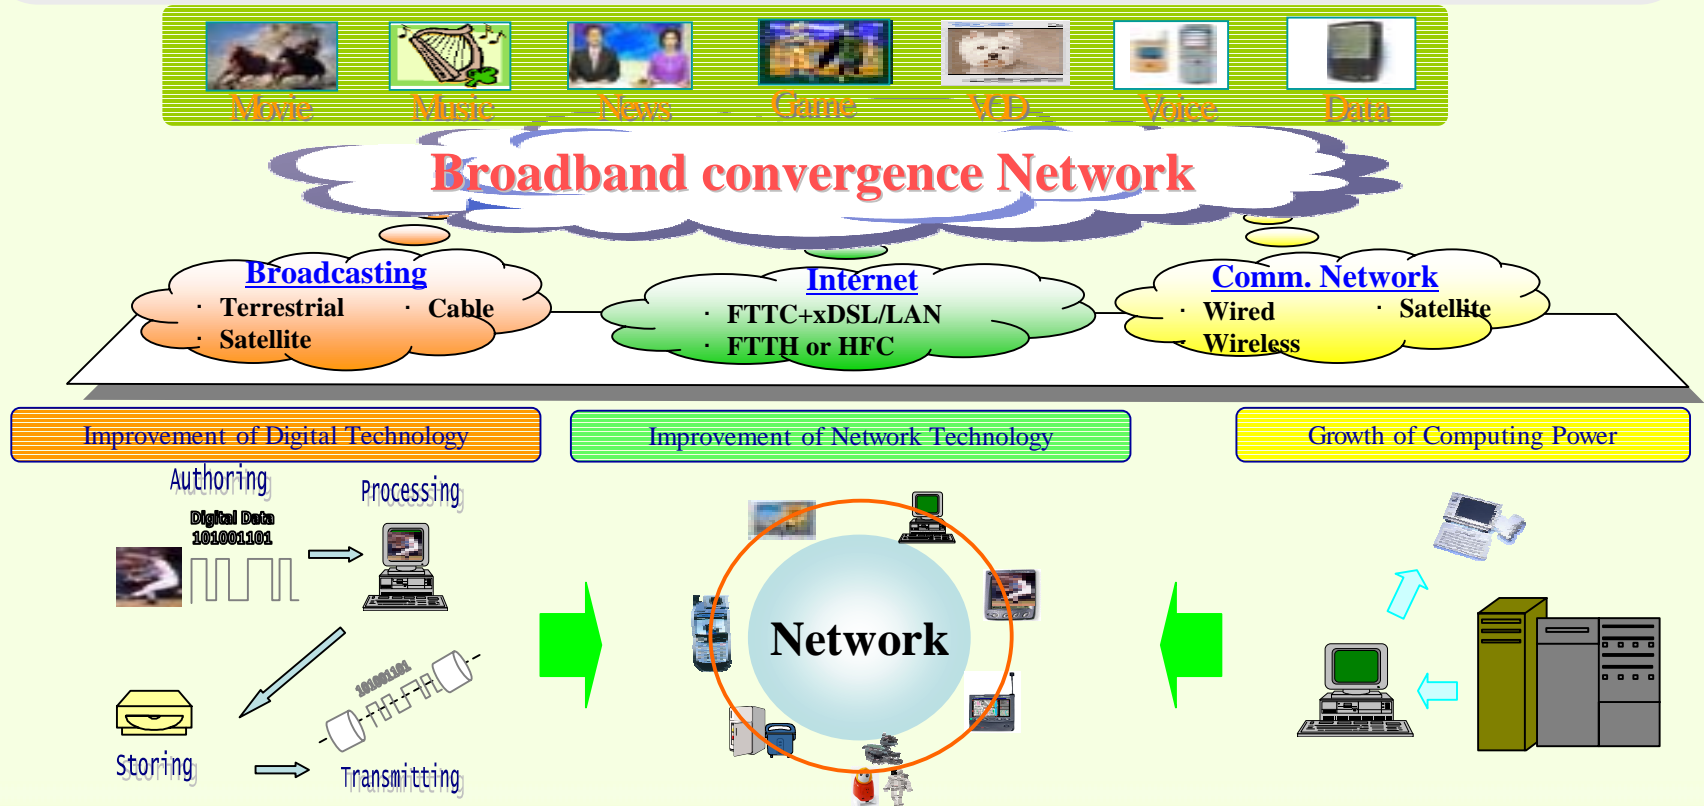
Movie Music News Game VOD Voice Data

Broadband convergence Network

Broadcasting
· Terrestrial · Cable
· Satellite

Internet
· FTTC+xDSL/LAN
· FTTH or HFC

Comm. Network
· Wired · Satellite
· Wireless

Improvement of Digital Technology

Improvement of Network Technology

Growth of Computing Power

Authoring

Processing

Digital Data
101001101

Storing

Transmitting

101001101

Network